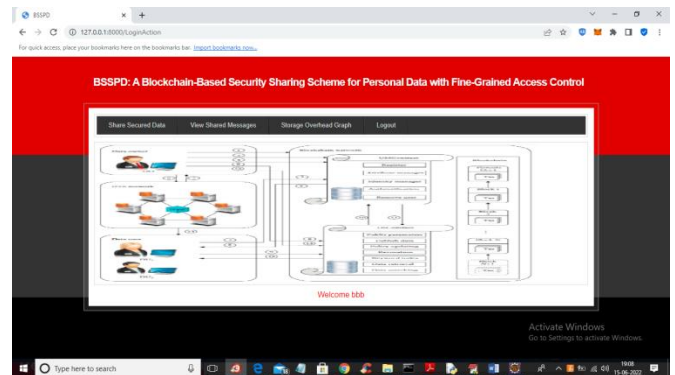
BSSPD

127.0.0.1:8000/LoginAction

For quick access, place your bookmarks here on the bookmarks bar. Import bookmarks now...

BSSPD: A Blockchain-Based Security Sharing Scheme for Personal Data with Fine-Grained Access Control

Share Secured Data | View Shared Messages | Storage Overhead Graph | Logout

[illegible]

Welcome bbb

Activate Windows
Go to Settings to activate Windows.

Type here to search

19:08
15-06-2022